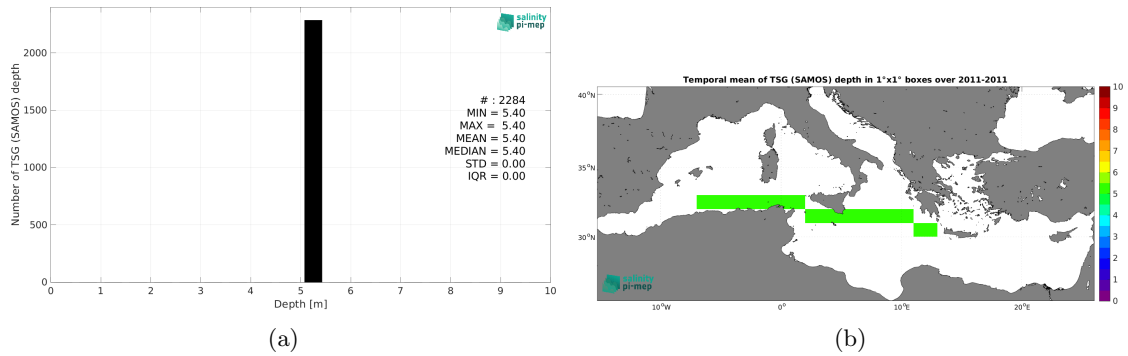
salinity pi-mep

Number of TSG (SAMOS) depth

2000
1500
1000
500
0

0 1 2 3 4 5 6 7 8 9 10

Depth [m]

# : 2284
MIN = 5.40
MAX = 5.40
MEAN = 5.40
MEDIAN = 5.40
STD = 0.00
IQR = 0.00

(a)

Temporal mean of TSG (SAMOS) depth in 1°x1° boxes over 2011-2011

40°N
35°N
30°N

10°W 0° 10°E 20°E

10
9
8
7
6
5
4
3
2
1
0

salinity pi-mep

(b)